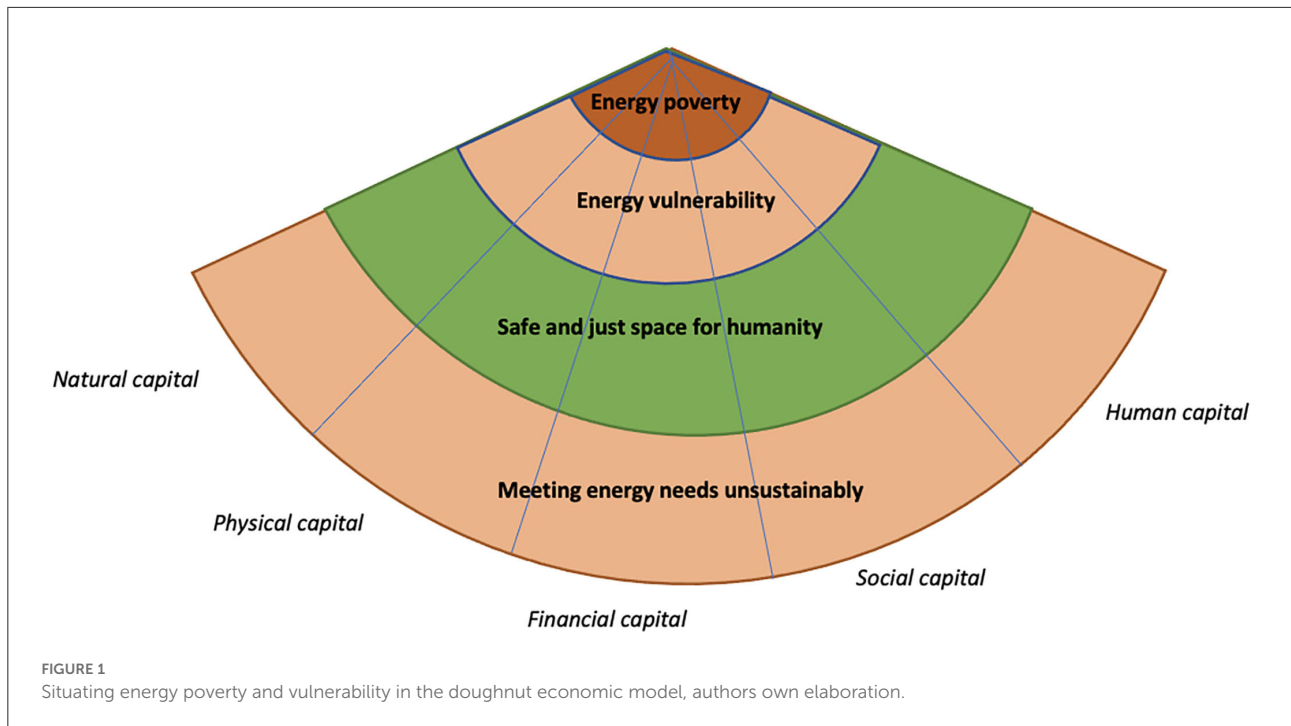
Energy poverty

Energy vulnerability

Safe and just space for humanity

Natural capital

Human capital

Meeting energy needs unsustainably

Physical capital

Social capital

Financial capital

FIGURE 1
Situating energy poverty and vulnerability in the doughnut economic model, authors own elaboration.